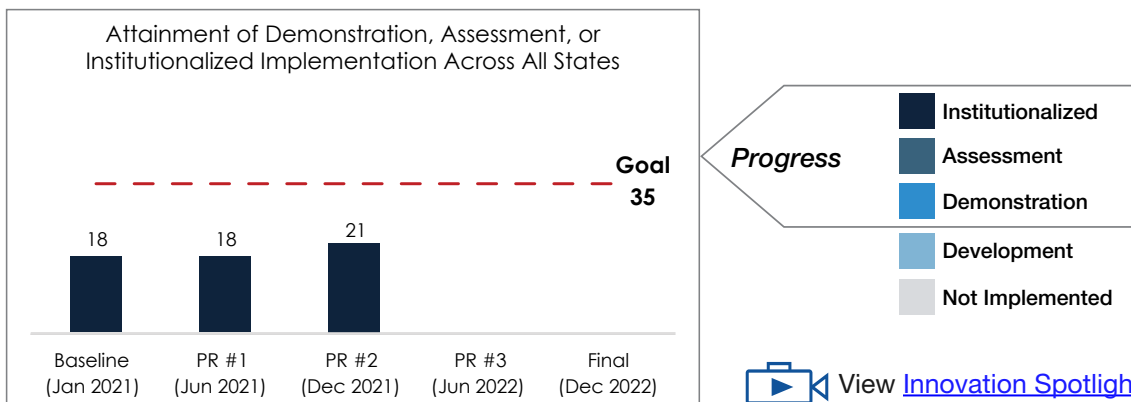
Attainment of Demonstration, Assessment, or Institutionalized Implementation Across All States

Goal
35

18
18
21

Baseline (Jan 2021)
PR #1 (Jun 2021)
PR #2 (Dec 2021)
PR #3 (Jun 2022)
Final (Dec 2022)

Progress

Institutionalized
Assessment
Demonstration
Development
Not Implemented

View Innovation Spotligh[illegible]